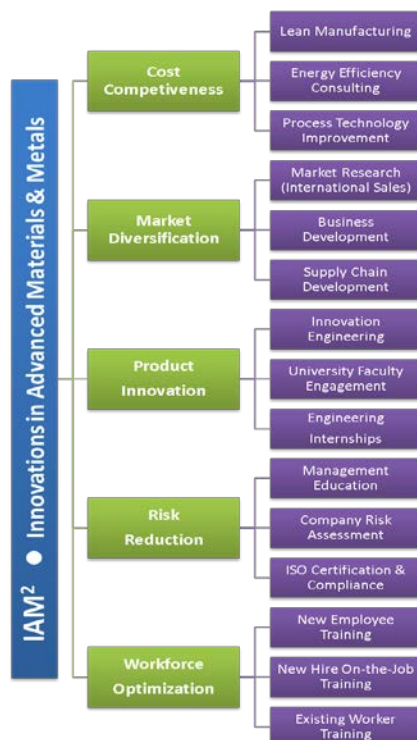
IAM$^2$ ● Innovations in Advanced Materials & Metals

Cost Competiveness

Lean Manufacturing

Energy Efficiency Consulting

Process Technology Improvement

Market Diversification

Market Research (International Sales)

Business Development

Supply Chain Development

Product Innovation

Innovation Engineering

University Faculty Engagement

Engineering Internships

Risk Reduction

Management Education

Company Risk Assessment

ISO Certification & Compliance

Workforce Optimization

New Employee Training

New Hire On-the-Job Training

Existing Worker Training